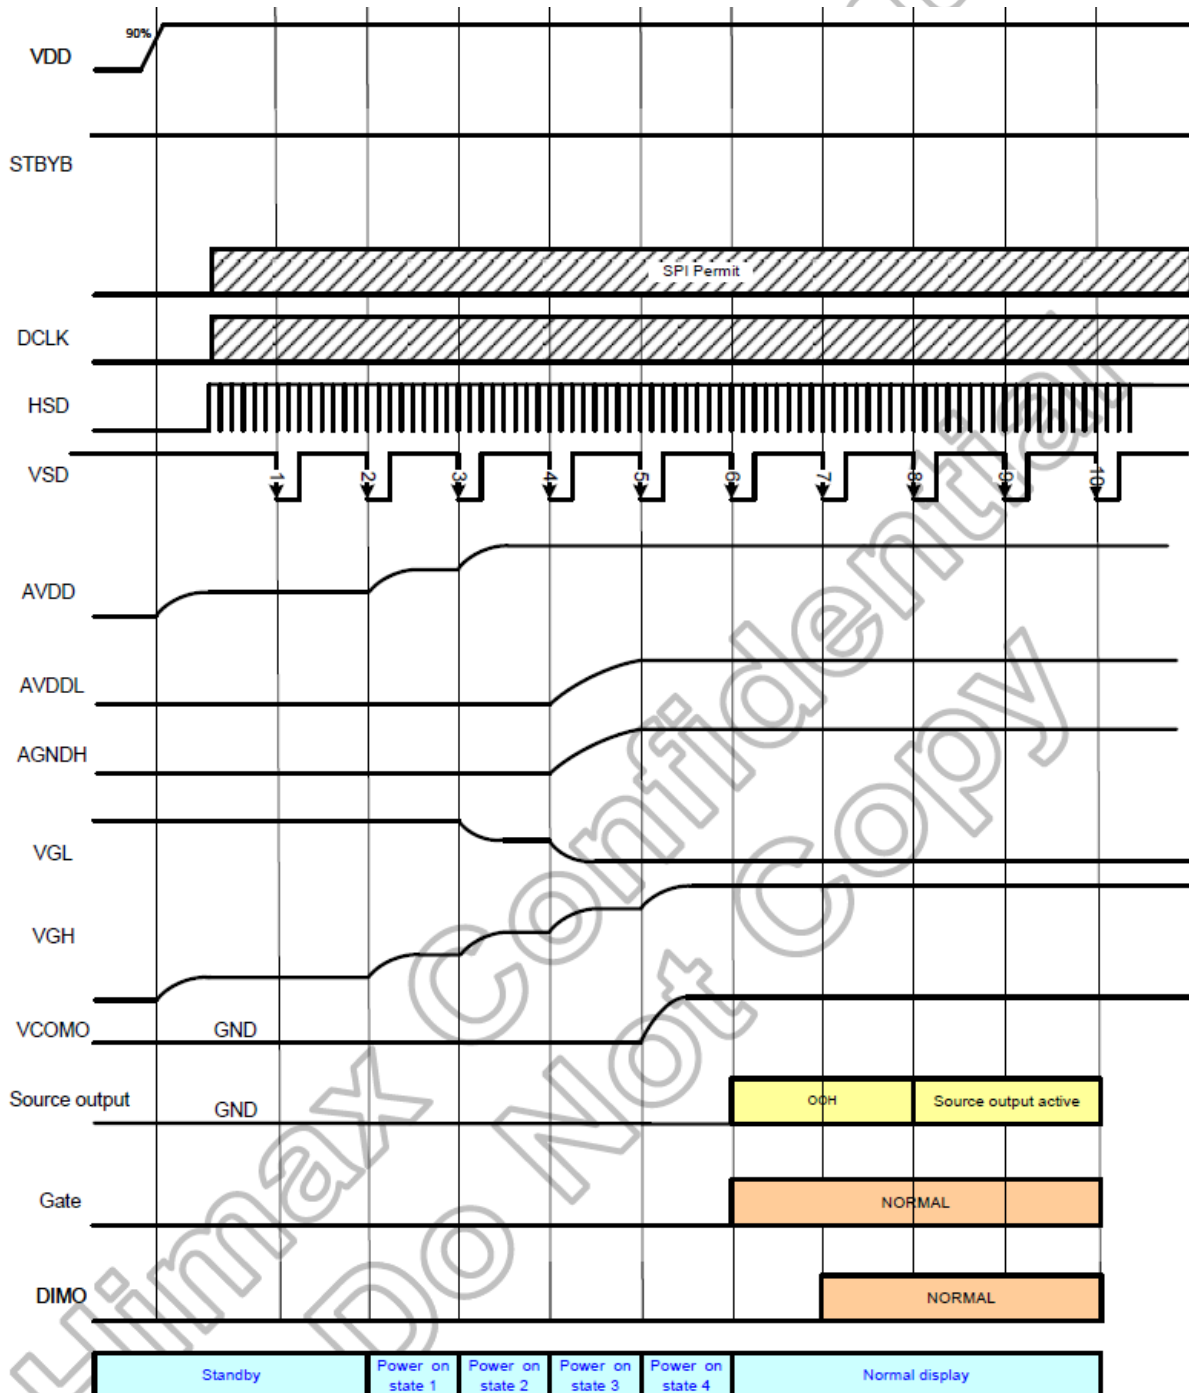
90%
VDD
STBYB
SPI Permit
DCLK
HSD
VSD
1
2
3
4
5
6
7
8
9
10
AVDD
AVDDL
AGNDH
VGL
VGH
VCOMO
GND
Source output
GND
00H
Source output active
Gate
NORMAL
DIMO
NORMAL
Standby
Power on state 1
Power on state 2
Power on state 3
Power on state 4
Normal display
Himax Confidential
Do Not Copy